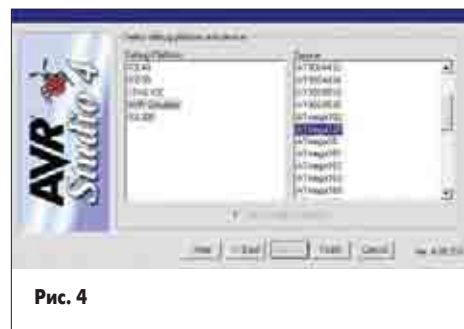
Select debug platform and device

Debug Platform

ICE40

ICE50

JTAG ICE

AVR Simulator

ICE200

Device

AT90S4433

AT90S4434

AT90S8515

AT90S8535

ATmega103

ATmega128

ATmega16

ATmega161

ATmega162

ATmega163

ATmega169

AVR Studio 4

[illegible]

Help

<< Back

Next >>

Finish

Cancel

Рис. 4